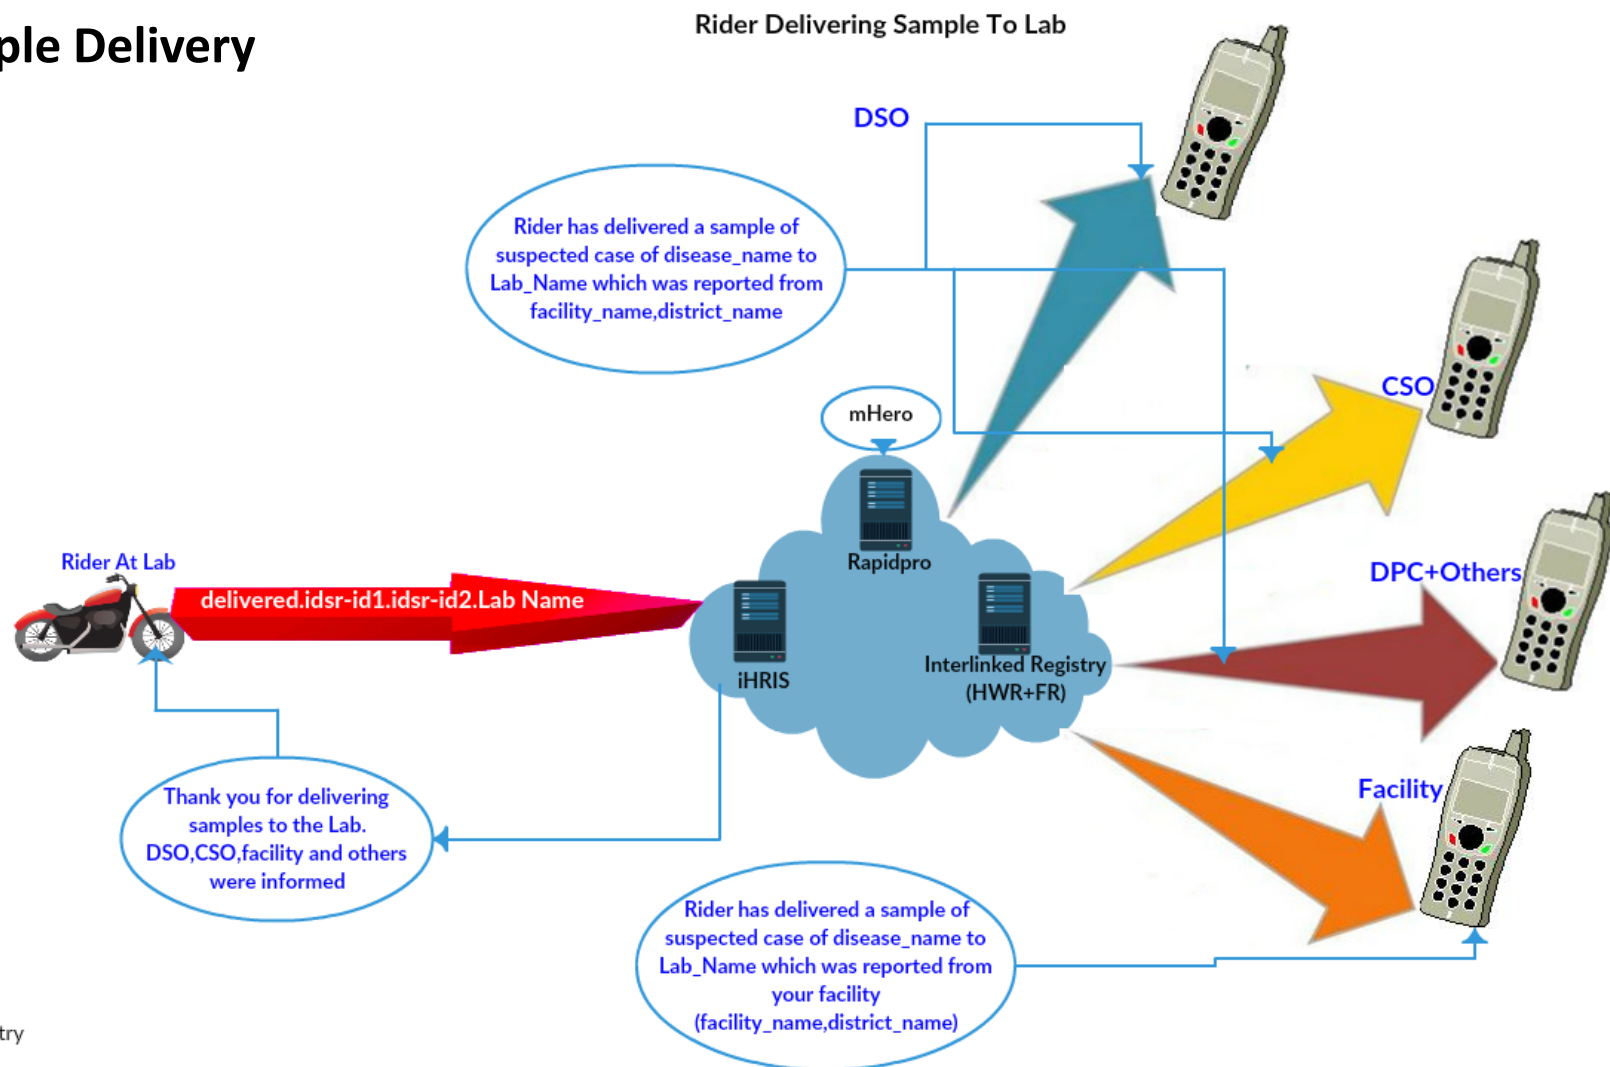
ple Delivery

Rider Delivering Sample To Lab

DSO

Rider has delivered a sample of suspected case of disease_name to Lab_Name which was reported from facility_name,district_name

CSO

mHero

Rapidpro

DPC+Others

Rider At Lab

delivered.idsr-id1.idsr-id2.Lab Name

iHRIS

Interlinked Registry (HWR+FR)

Facility

Thank you for delivering samples to the Lab. DSO,CSO,facility and others were informed

Rider has delivered a sample of suspected case of disease_name to Lab_Name which was reported from your facility (facility_name,district_name)

try